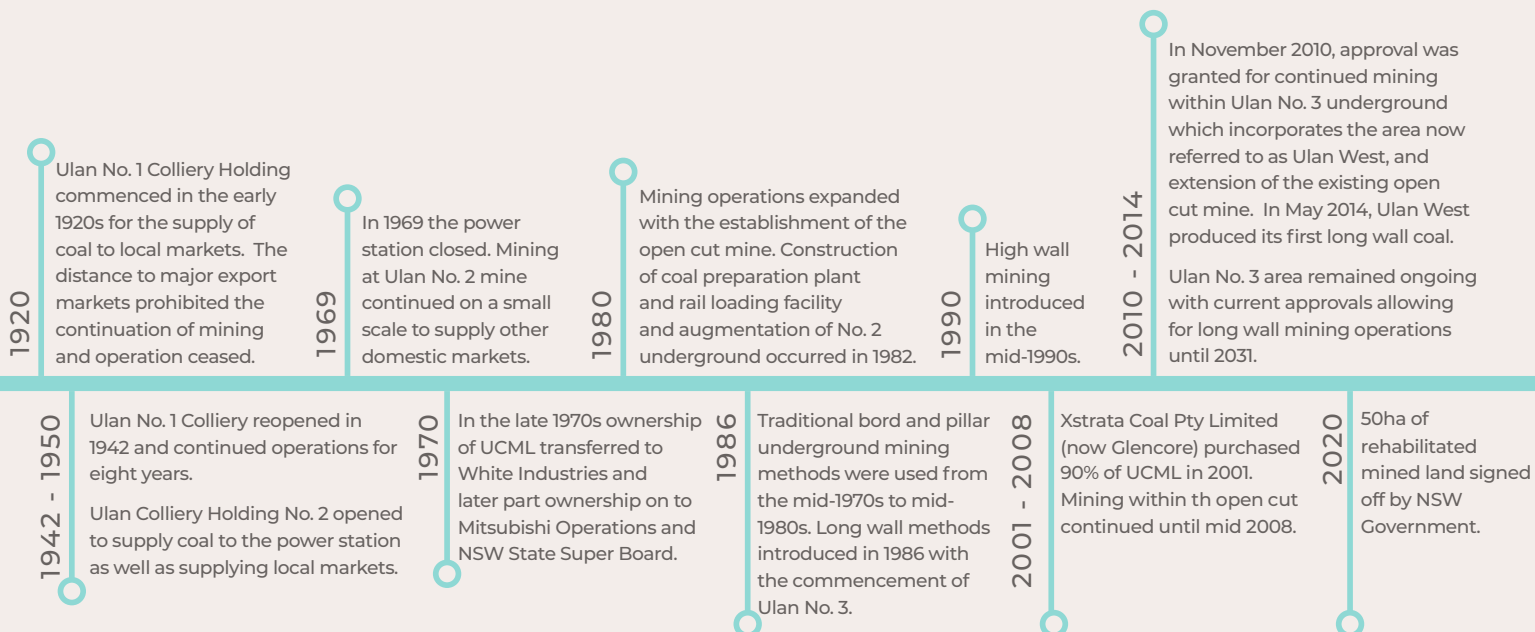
1920

Ulan No. 1 Colliery Holding commenced in the early 1920s for the supply of coal to local markets. The distance to major export markets prohibited the continuation of mining and operation ceased.

1969

In 1969 the power station closed. Mining at Ulan No. 2 mine continued on a small scale to supply other domestic markets.

1980

Mining operations expanded with the establishment of the open cut mine. Construction of coal preparation plant and rail loading facility and augmentation of No. 2 underground occurred in 1982.

1990

High wall mining introduced in the mid-1990s.

2010 - 2014

In November 2010, approval was granted for continued mining within Ulan No. 3 underground which incorporates the area now referred to as Ulan West, and extension of the existing open cut mine. In May 2014, Ulan West produced its first long wall coal.

Ulan No. 3 area remained ongoing with current approvals allowing for long wall mining operations until 2031.

1942 - 1950

Ulan No. 1 Colliery reopened in 1942 and continued operations for eight years.

Ulan Colliery Holding No. 2 opened to supply coal to the power station as well as supplying local markets.

1970

In the late 1970s ownership of UCML transferred to White Industries and later part ownership on to Mitsubishi Operations and NSW State Super Board.

1986

Traditional bord and pillar underground mining methods were used from the mid-1970s to mid-1980s. Long wall methods introduced in 1986 with the commencement of Ulan No. 3.

2001 - 2008

Xstrata Coal Pty Limited (now Glencore) purchased 90% of UCML in 2001. Mining within th open cut continued until mid 2008.

2020

50ha of rehabilitated mined land signed off by NSW Government.